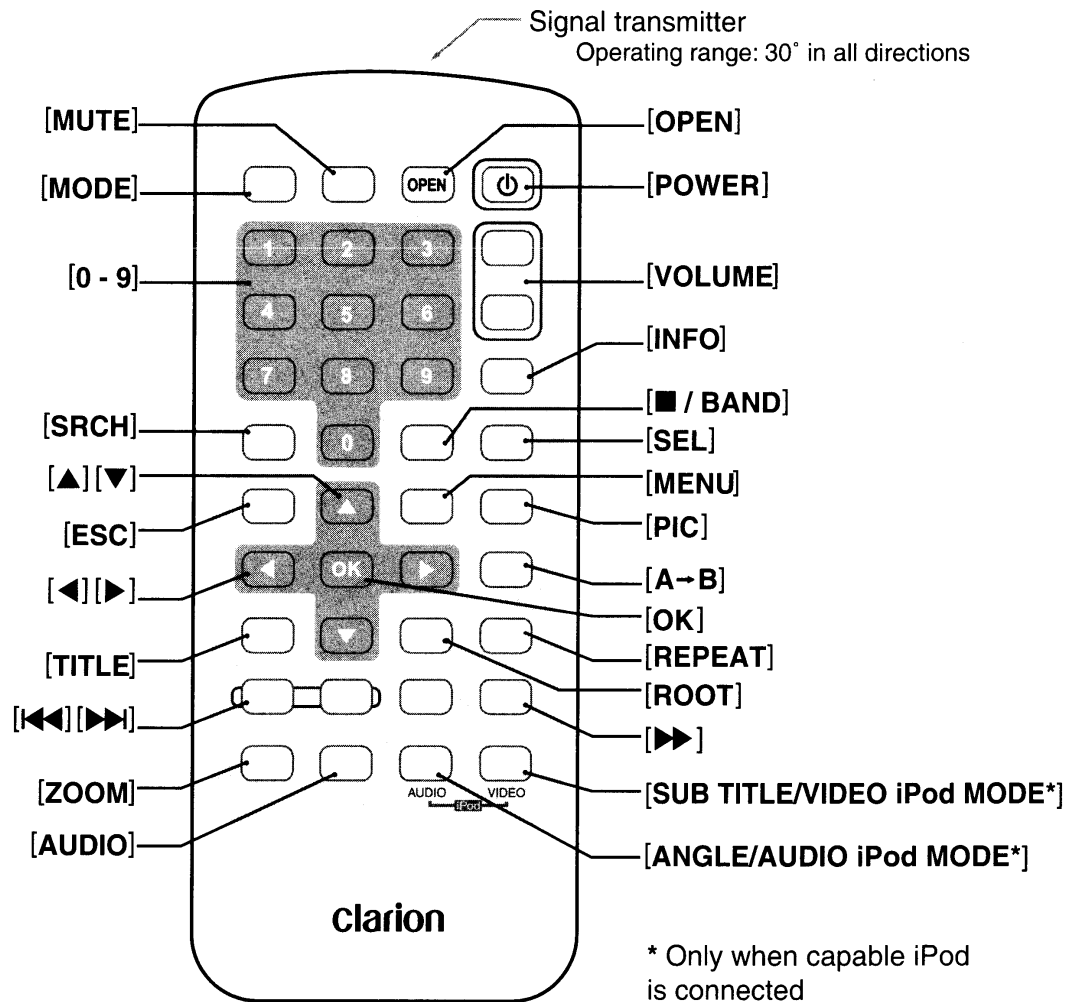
Signal transmitter
Operating range: 30˚ in all directions

[MUTE]
[OPEN]
OPEN
[MODE]
[POWER]
1 2 3
4 5 6
7 8 9
0
[0 - 9]
[VOLUME]
[INFO]
[■ / BAND]
[SRCH]
[SEL]
[▲][▼]
[MENU]
[ESC]
[PIC]
OK
[◀][▶]
[A→B]
[OK]
[TITLE]
[REPEAT]
[ROOT]
[|◀◀][▶▶|]
[▶▶]
[ZOOM]
AUDIO VIDEO
iPod
[SUB TITLE/VIDEO iPod MODE*]
[AUDIO]
[ANGLE/AUDIO iPod MODE*]
clarion

* Only when capable iPod is connected